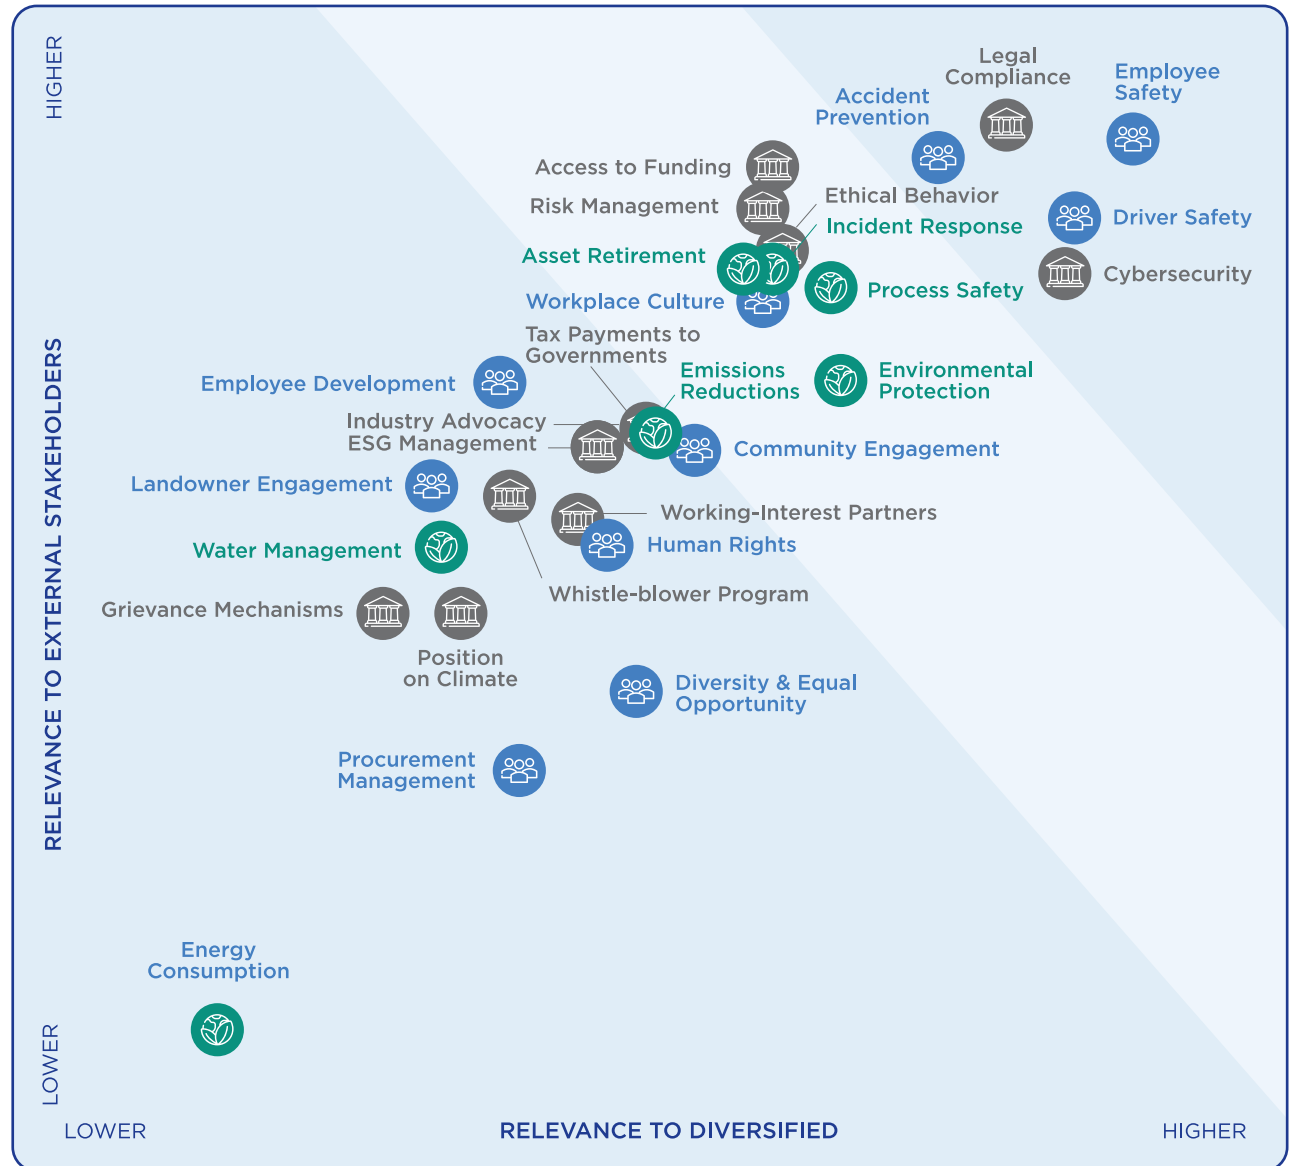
HIGHER

RELEVANCE TO EXTERNAL STAKEHOLDERS

LOWER

Legal Compliance

Employee Safety

Accident Prevention

Access to Funding

Risk Management

Ethical Behavior

Incident Response

Driver Safety

Asset Retirement

Cybersecurity

Process Safety

Workplace Culture

Tax Payments to Governments

Emissions Reductions

Environmental Protection

Employee Development

Industry Advocacy

ESG Management

Community Engagement

Landowner Engagement

Working-Interest Partners

Human Rights

Water Management

Whistle-blower Program

Grievance Mechanisms

Position on Climate

Diversity & Equal Opportunity

Procurement Management

Energy Consumption

LOWER

RELEVANCE TO DIVERSIFIED

HIGHER